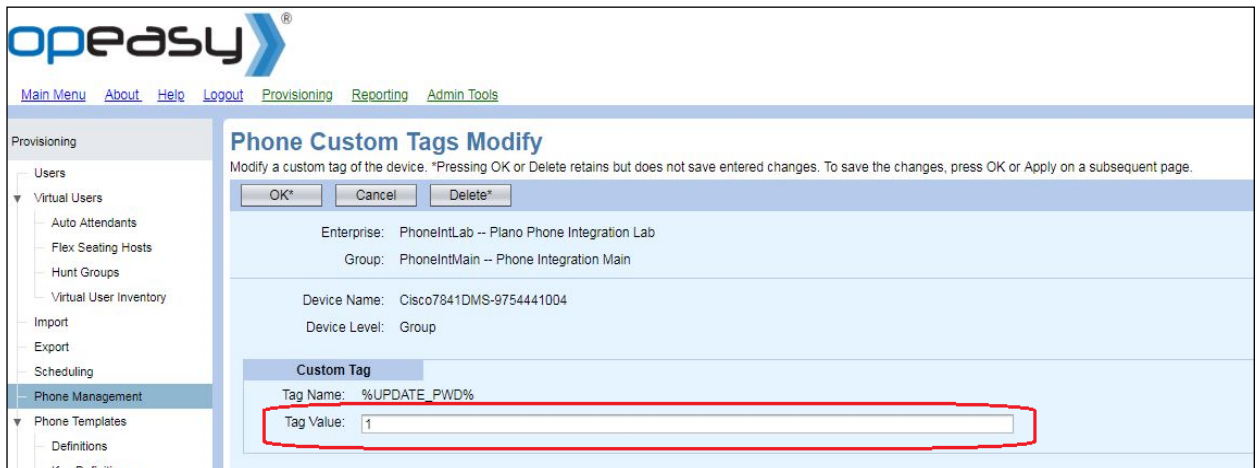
opeasy®

Main Menu About Help Logout Provisioning Reporting Admin Tools

Provisioning
Users
Virtual Users
Auto Attendants
Flex Seating Hosts
Hunt Groups
Virtual User Inventory
Import
Export
Scheduling
Phone Management
Phone Templates
Definitions
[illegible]

Phone Custom Tags Modify

Modify a custom tag of the device. *Pressing OK or Delete retains but does not save entered changes. To save the changes, press OK or Apply on a subsequent page.

OK* Cancel Delete*

Enterprise: PhoneIntLab -- Plano Phone Integration Lab
Group: PhoneIntMain -- Phone Integration Main

Device Name: Cisco7841DMS-9754441004
Device Level: Group

Custom Tag
Tag Name: %UPDATE_PWD%
Tag Value: 1